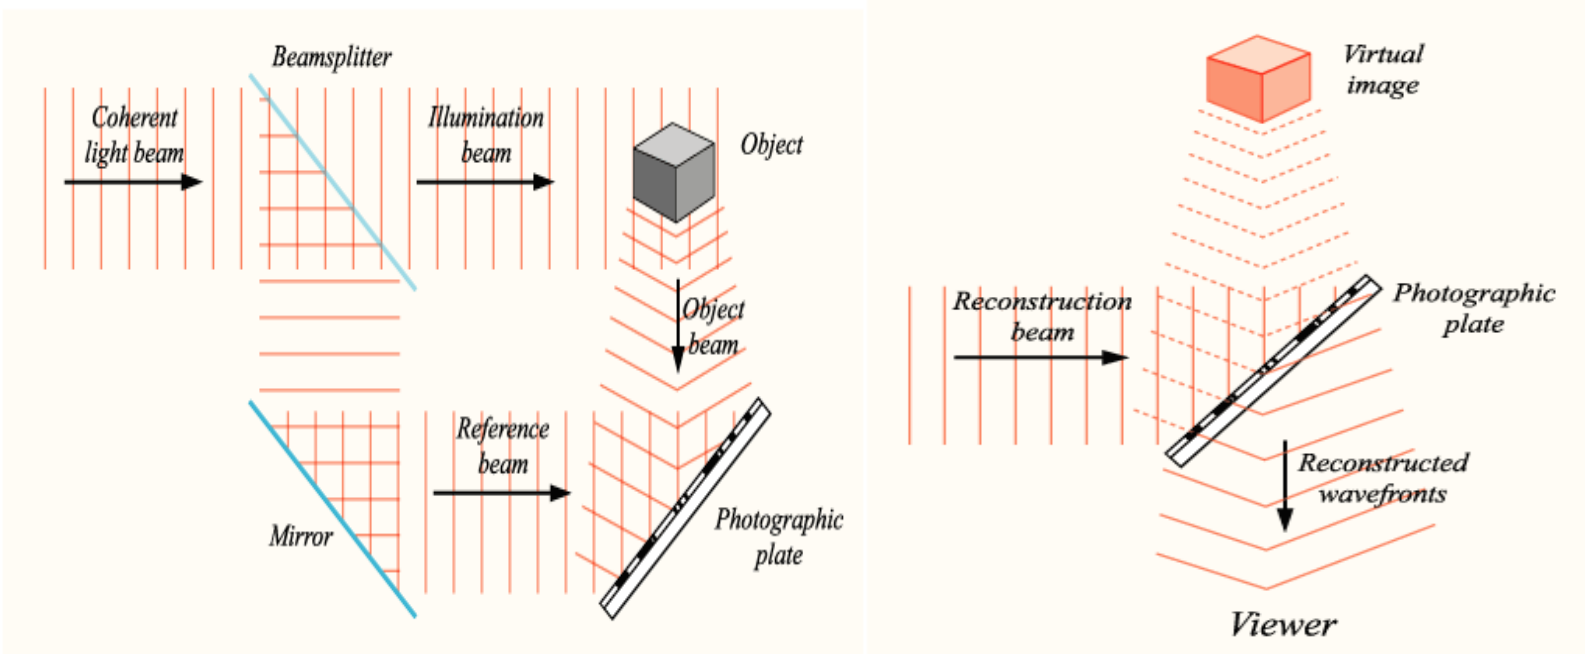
Beamsplitter

Coherent light beam

Illumination beam

Object

Object beam

Reference beam

Mirror

Photographic plate

Virtual image

Reconstruction beam

Photographic plate

Reconstructed wavefronts

Viewer